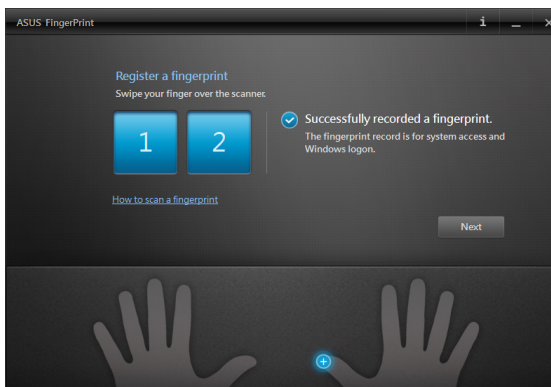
ASUS FingerPrint

i _ ×

Register a fingerprint

Swipe your finger over the scanner.

1

2

Successfully recorded a fingerprint.

The fingerprint record is for system access and Windows logon.

How to scan a fingerprint

Next